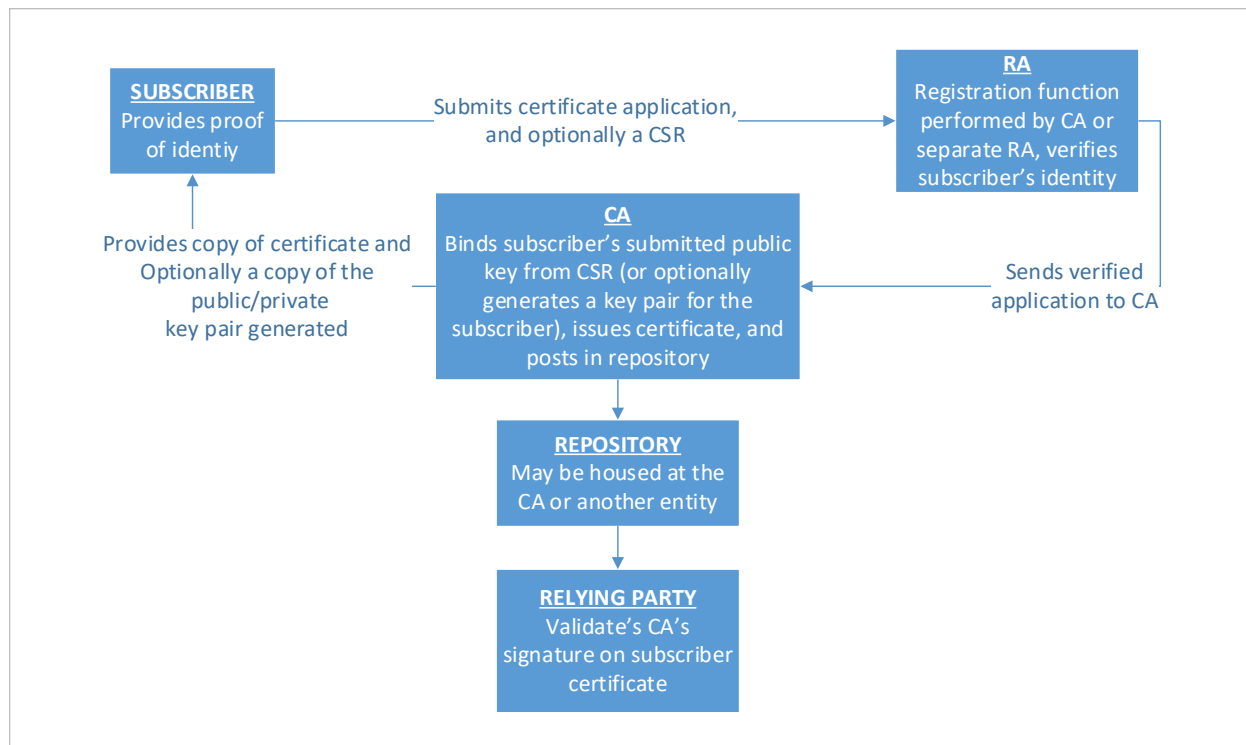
SUBSCRIBER
Provides proof of identiy

Submits certificate application, and optionally a CSR

RA
Registration function performed by CA or separate RA, verifies subscriber's identity

Provides copy of certificate and Optionally a copy of the public/private key pair generated

CA
Binds subscriber's submitted public key from CSR (or optionally generates a key pair for the subscriber), issues certificate, and posts in repository

Sends verified application to CA

REPOSITORY
May be housed at the CA or another entity

RELYING PARTY
Validate's CA's signature on subscriber certificate